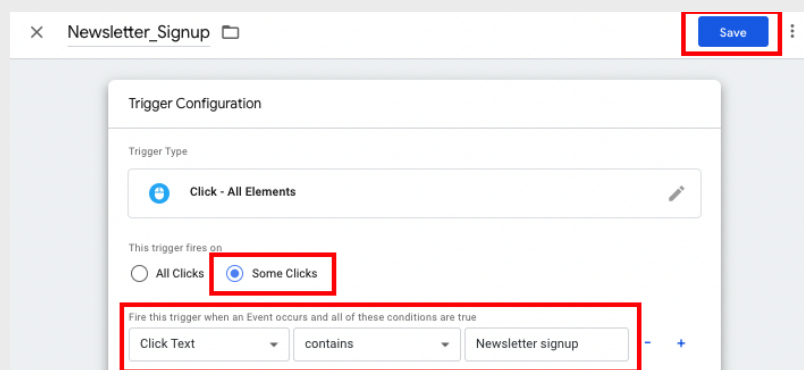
× Newsletter_Signup

Save

Trigger Configuration

Trigger Type

Click - All Elements

This trigger fires on

All Clicks Some Clicks

Fire this trigger when an Event occurs and all of these conditions are true

Click Text contains Newsletter signup - +